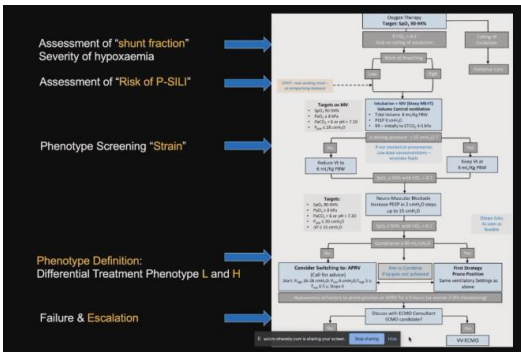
Assessment of "shunt fraction"
Severity of hypoxaemia

Assessment of "Risk of P-SILI"

Phenotype Screening "Strain"

Phenotype Definition:
Differential Treatment Phenotype L and H

Failure & Escalation

Oxygen Therapy
Target: $SpO_2$ 88-92%

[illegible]

Ceiling of Treatment

Work of Breathing

Palliative Care

Low

High

Targets on NIV:
• $SpO_2$ 88-92%
• $PaO_2$ ≥ 8 kPa
• $PaCO_2$ < 8 or pH > 7.30
• $P_{peak}$ ≤ 28 cmH₂O

Intubation + MV (Deep NM-PC)
Volume Control ventilation
• Tidal Volume 8 mL/Kg PBW
• PEEP 8 cmH₂O
• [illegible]

Reduce Vt to 6 mL/kg PBW

Keep Vt at 6 mL/kg PBW

Neuro Muscular Blockade
Increase PEEP to 2 cmH₂O steps up to 15 cmH₂O

Targets:
• $SpO_2$ 88-92%
• $PaO_2$ ≥ 8
• $PaCO_2$ < 8 or pH > 7.30
• $P_{plat}$ ≤ 30 cmH₂O
• ΔP ≤ 15 cmH₂O

Consider Switching to: APRV
(Call for advice)

First Strategy
Prone Position
Same ventilatory Settings as above

Discuss with ECMO Consultant
ECMO candidate?

Yes

No

VV-ECMO

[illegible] is sharing your screen. Stop sharing Hide